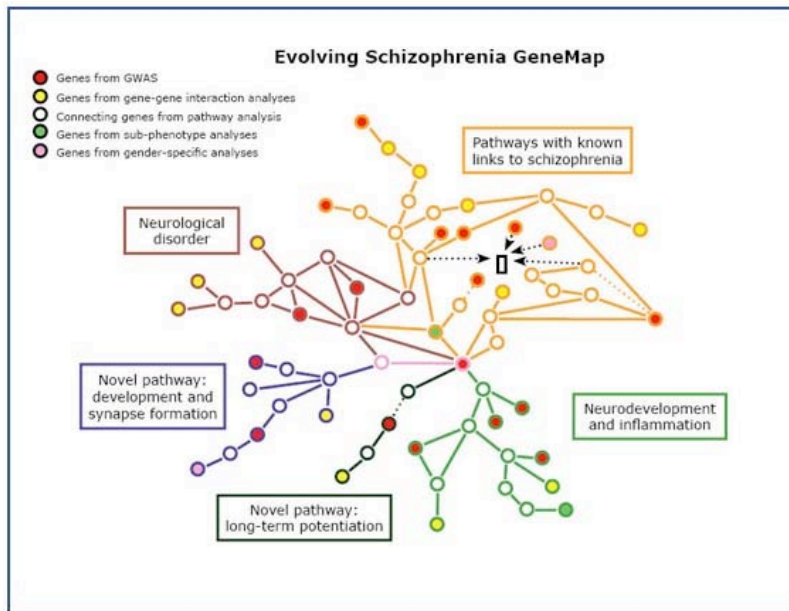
Evolving Schizophrenia GeneMap

Genes from GWAS
Genes from gene-gene interaction analyses
Connecting genes from pathway analysis
Genes from sub-phenotype analyses
Genes from gender-specific analyses

Pathways with known links to schizophrenia

Neurological disorder

Novel pathway: development and synapse formation

Neurodevelopment and inflammation

Novel pathway: long-term potentiation